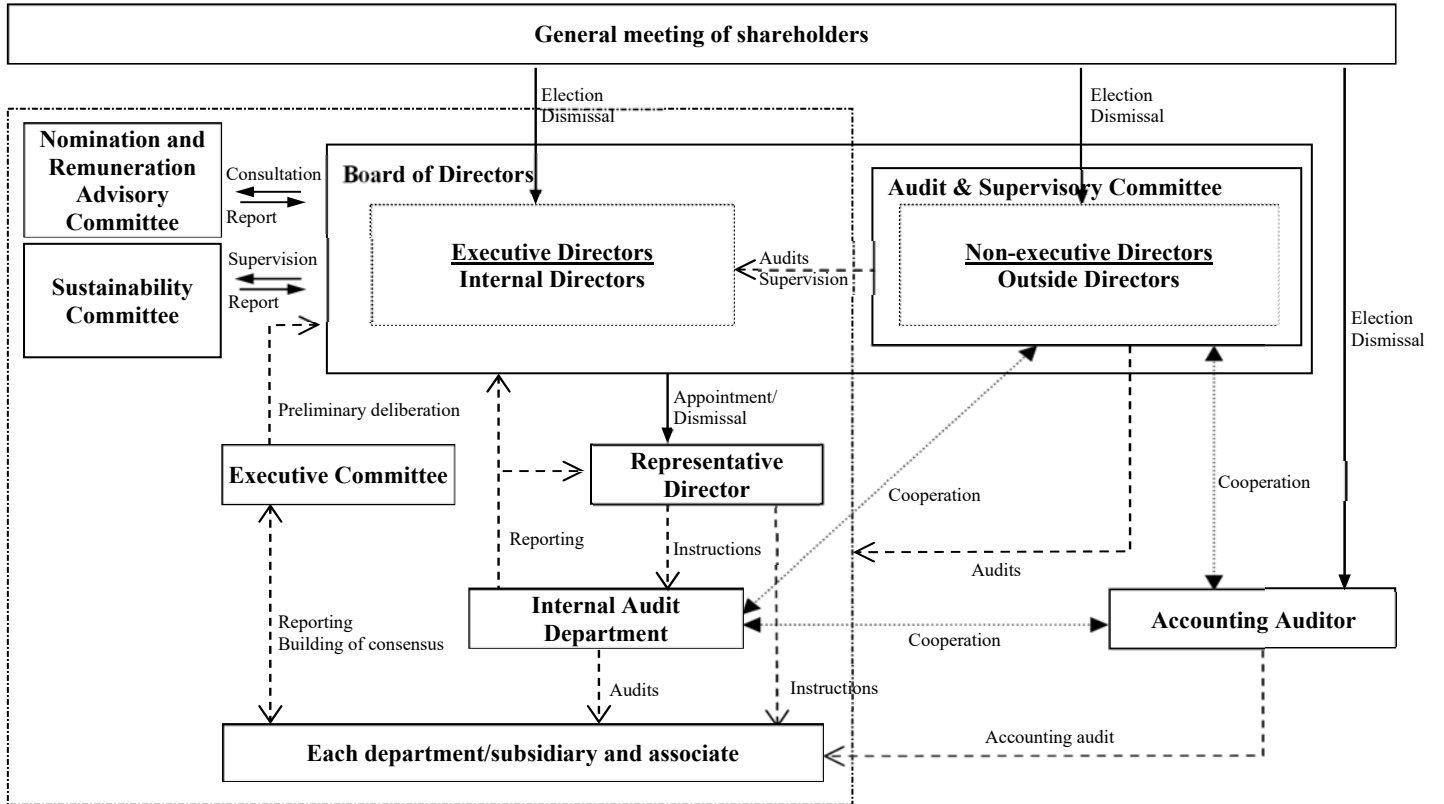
General meeting of shareholders

Election
Dismissal

Election
Dismissal

Nomination and Remuneration Advisory Committee

Consultation

Report

Board of Directors

Audit & Supervisory Committee

Executive Directors
Internal Directors

Audits
Supervision

Non-executive Directors
Outside Directors

Sustainability Committee

Supervision

Report

Election
Dismissal

Preliminary deliberation

Appointment/
Dismissal

Executive Committee

Representative Director

Cooperation

Cooperation

Reporting

Instructions

Audits

Internal Audit Department

Cooperation

Accounting Auditor

Reporting
Building of consensus

Audits

Instructions

Accounting audit

Each department/subsidiary and associate